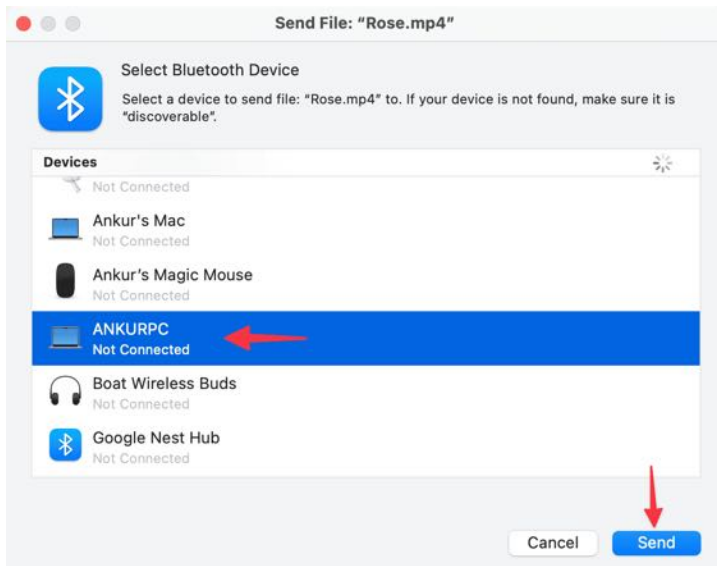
Send File: “Rose.mp4”

Select Bluetooth Device

Select a device to send file: “Rose.mp4” to. If your device is not found, make sure it is “discoverable”.

Devices

Not Connected

Ankur's Mac
Not Connected

Ankur's Magic Mouse
Not Connected

ANKURPC
Not Connected

Boat Wireless Buds
Not Connected

Google Nest Hub
Not Connected

Cancel
Send